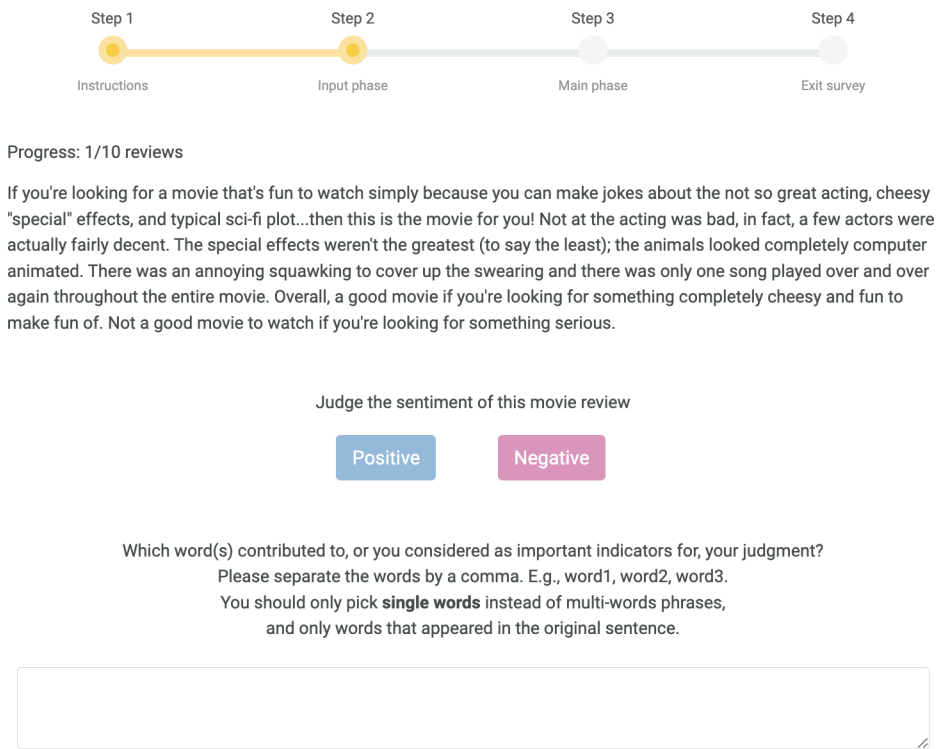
Step 1
Instructions

Step 2
Input phase

Step 3
Main phase

Step 4
Exit survey

Progress: 1/10 reviews

If you're looking for a movie that's fun to watch simply because you can make jokes about the not so great acting, cheesy "special" effects, and typical sci-fi plot...then this is the movie for you! Not at the acting was bad, in fact, a few actors were actually fairly decent. The special effects weren't the greatest (to say the least); the animals looked completely computer animated. There was an annoying squawking to cover up the swearing and there was only one song played over and over again throughout the entire movie. Overall, a good movie if you're looking for something completely cheesy and fun to make fun of. Not a good movie to watch if you're looking for something serious.

Judge the sentiment of this movie review

Positive

Negative

Which word(s) contributed to, or you considered as important indicators for, your judgment?
Please separate the words by a comma. E.g., word1, word2, word3.
You should only pick **single words** instead of multi-words phrases,
and only words that appeared in the original sentence.